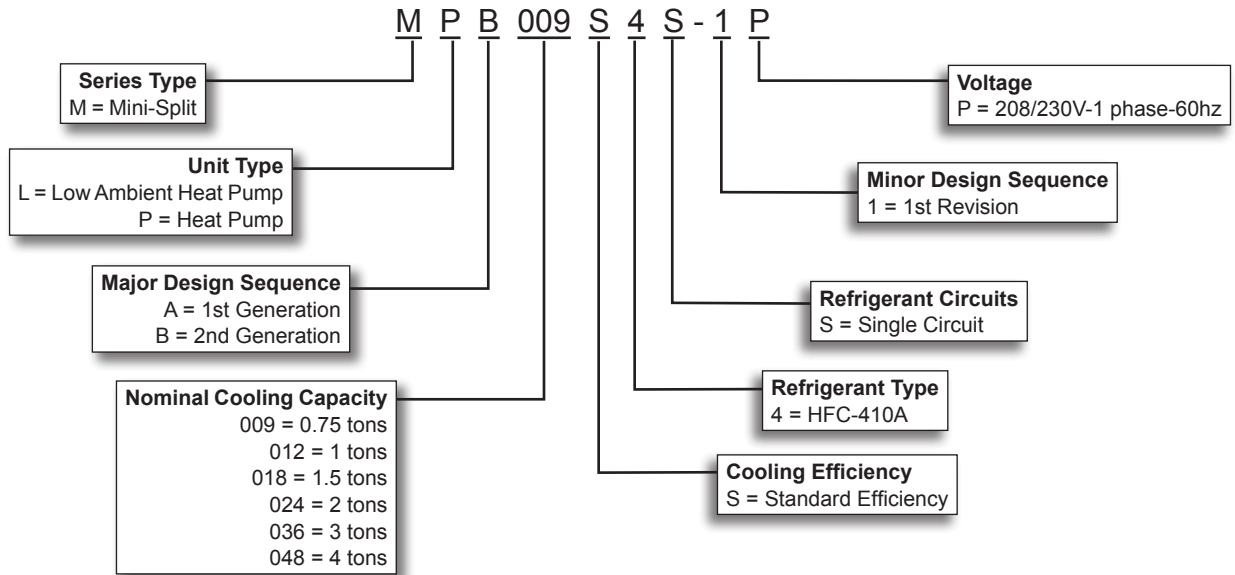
M P B 009 S 4 S - 1 P

Series Type
M = Mini-Split

Unit Type
L = Low Ambient Heat Pump
P = Heat Pump

Major Design Sequence
A = 1st Generation
B = 2nd Generation

Nominal Cooling Capacity
009 = 0.75 tons
012 = 1 tons
018 = 1.5 tons
024 = 2 tons
036 = 3 tons
048 = 4 tons

Voltage
P = 208/230V-1 phase-60hz

Minor Design Sequence
1 = 1st Revision

Refrigerant Circuits
S = Single Circuit

Refrigerant Type
4 = HFC-410A

Cooling Efficiency
S = Standard Efficiency